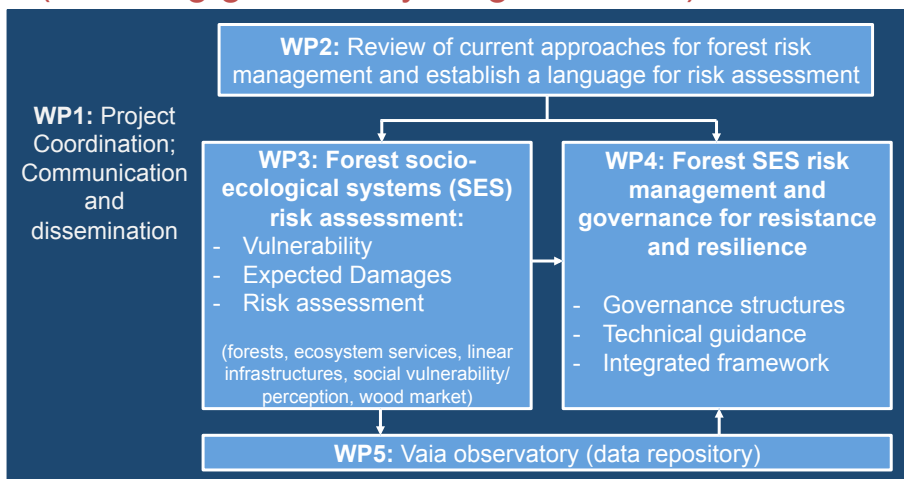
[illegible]

**WP2:** Review of current approaches for forest risk management and establish a language for risk assessment

**WP1:** Project Coordination; Communication and dissemination

**WP3: Forest socio-ecological systems (SES) risk assessment:**
- Vulnerability
- Expected Damages
- Risk assessment

(forests, ecosystem services, linear infrastructures, social vulnerability/ perception, wood market)

**WP4: Forest SES risk management and governance for resistance and resilience**

- Governance structures
- Technical guidance
- Integrated framework

**WP5:** Vaia observatory (data repository)